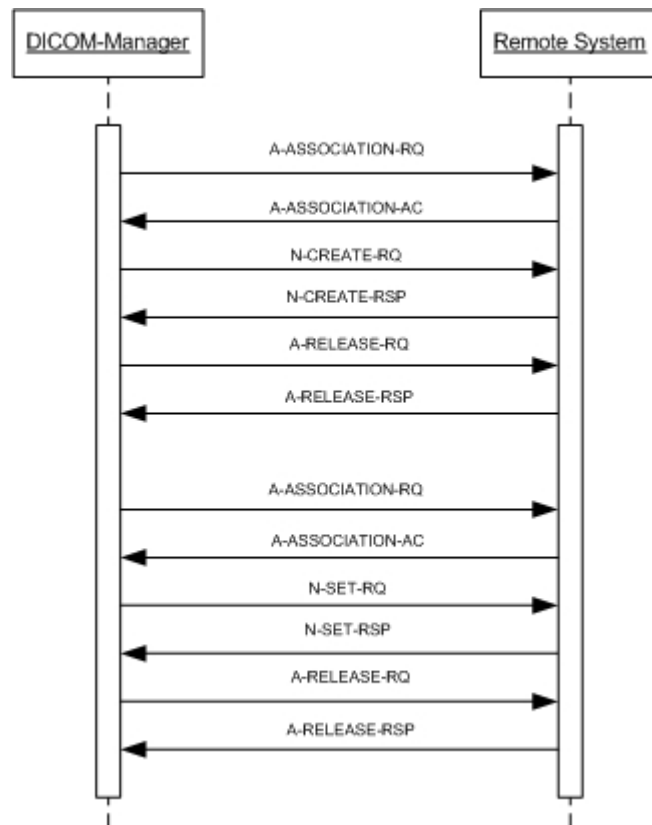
DICOM-Manager

Remote System

A-ASSOCIATION-RQ

A-ASSOCIATION-AC

N-CREATE-RQ

N-CREATE-RSP

A-RELEASE-RQ

A-RELEASE-RSP

A-ASSOCIATION-RQ

A-ASSOCIATION-AC

N-SET-RQ

N-SET-RSP

A-RELEASE-RQ

A-RELEASE-RSP